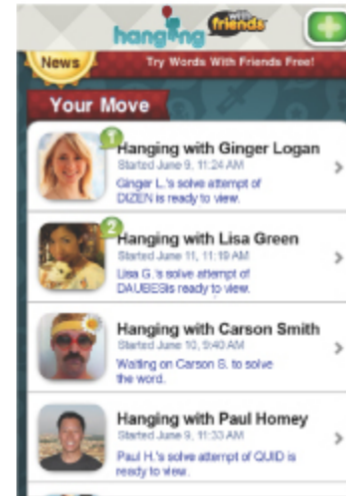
hanging with friends

News

Try Words With Friends Free!

Your Move

1

Hanging with Ginger Logan

Started June 9, 11:24 AM

Ginger L.'s solve attempt of DIZEN is ready to view.

2

Hanging with Lisa Green

Started June 11, 11:19 AM

Lisa G.'s solve attempt of DAUBEBis ready to view.

Hanging with Carson Smith

Started June 10, 9:40 AM

Waiting on Carson S. to solve the word.

Hanging with Paul Homey

Started June 9, 11:33 AM

Paul H.'s solve attempt of QUID is ready to view.